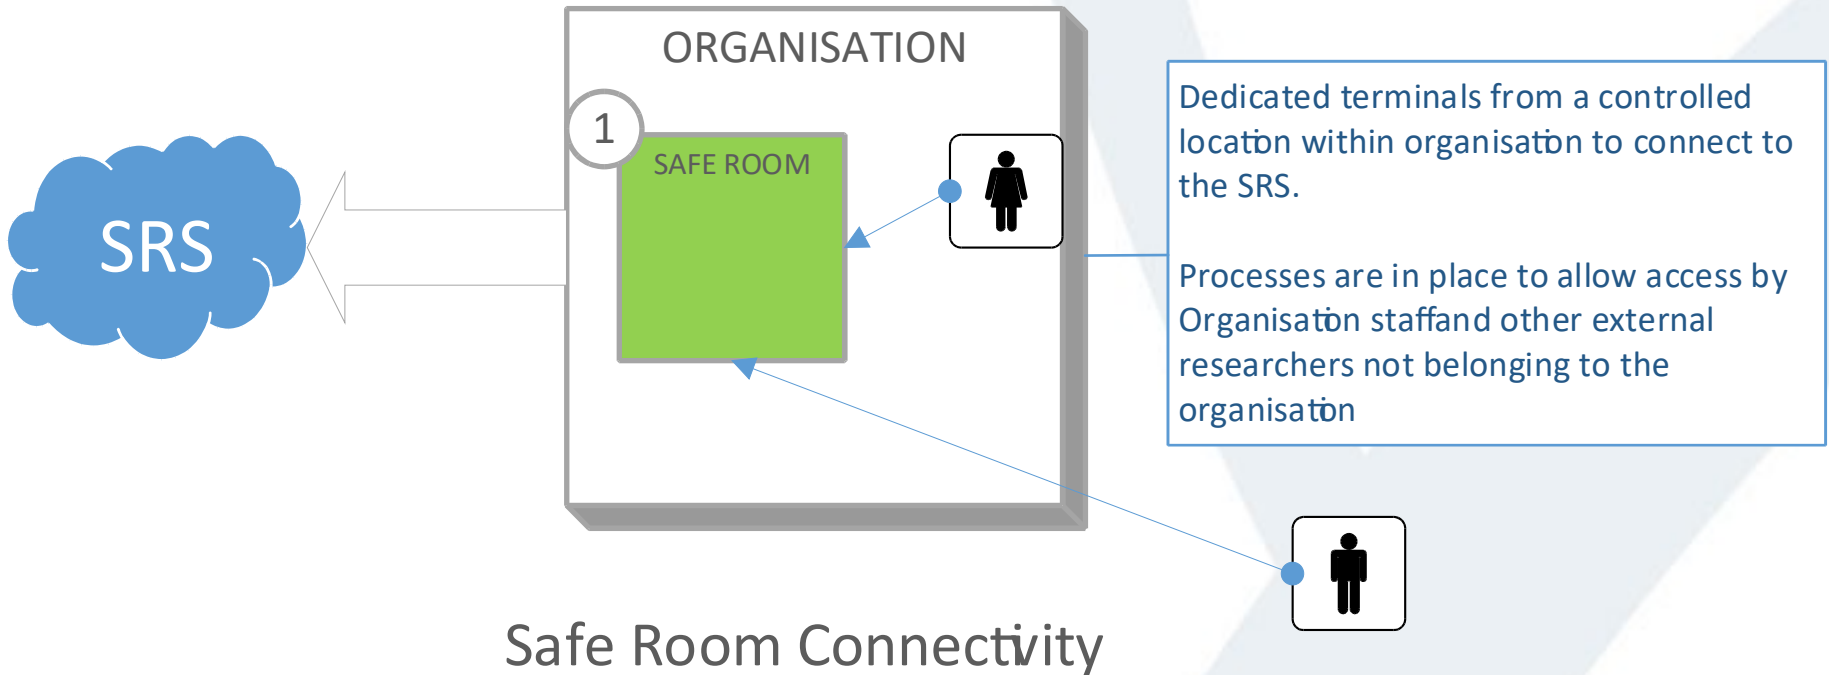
ORGANISATION

1

SAFE ROOM

SRS

Dedicated terminals from a controlled location within organisation to connect to the SRS.

Processes are in place to allow access by Organisation staffand other external researchers not belonging to the organisation

Safe Room Connectivity